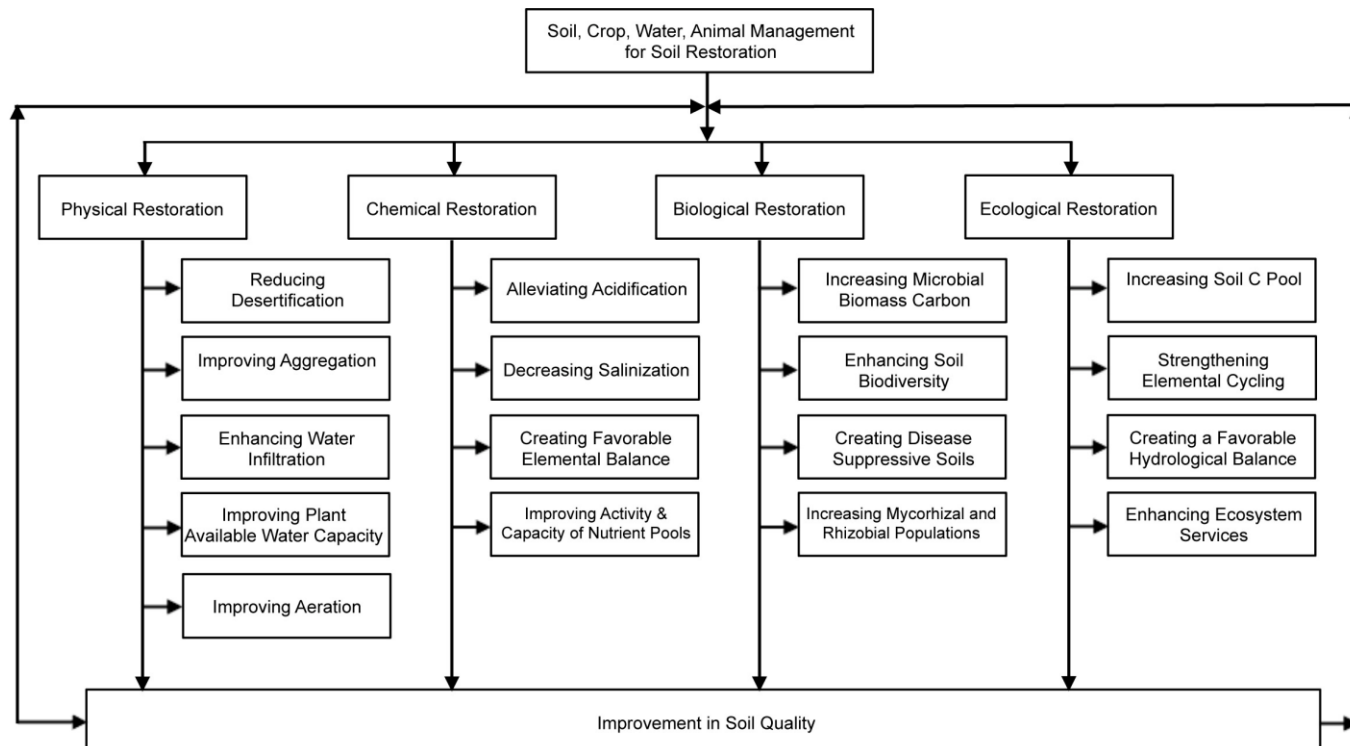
Soil, Crop, Water, Animal Management for Soil Restoration

Physical Restoration

Reducing Desertification

Improving Aggregation

Enhancing Water Infiltration

Improving Plant Available Water Capacity

Improving Aeration

Chemical Restoration

Alleviating Acidification

Decreasing Salinization

Creating Favorable Elemental Balance

Improving Activity & Capacity of Nutrient Pools

Biological Restoration

Increasing Microbial Biomass Carbon

Enhancing Soil Biodiversity

Creating Disease Suppressive Soils

Increasing Mycorhizal and Rhizobial Populations

Ecological Restoration

Increasing Soil C Pool

Strengthening Elemental Cycling

Creating a Favorable Hydrological Balance

Enhancing Ecosystem Services

Improvement in Soil Quality